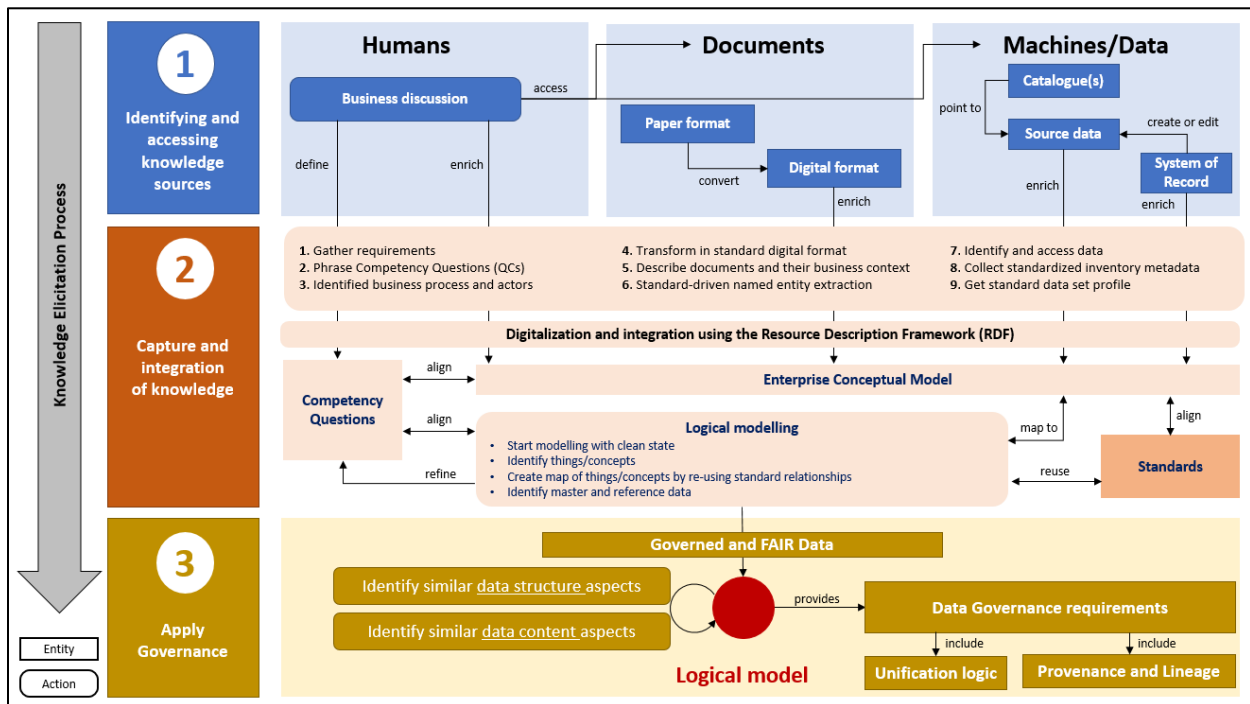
Knowledge Elicitation Process

Entity

Action

1
Identifying and accessing knowledge sources

Humans

Business discussion

access

define

enrich

Documents

Paper format

convert

Digital format

enrich

Machines/Data

Catalogue(s)

point to

Source data

create or edit

System of Record

enrich

enrich

2
Capture and integration of knowledge

1. Gather requirements
2. Phrase Competency Questions (QCs)
3. Identified business process and actors

4. Transform in standard digital format
5. Describe documents and their business context
6. Standard-driven named entity extraction

7. Identify and access data
8. Collect standardized inventory metadata
9. Get standard data set profile

Digitalization and integration using the Resource Description Framework (RDF)

Competency Questions

align

Enterprise Conceptual Model

align

Logical modelling
• Start modelling with clean state
• Identify things/concepts
• Create map of things/concepts by re-using standard relationships
• Identify master and reference data

refine

map to

align

reuse

Standards

3
Apply Governance

Governed and FAIR Data

Identify similar data structure aspects

Identify similar data content aspects

provides

Data Governance requirements

include

include

Logical model

Unification logic

Provenance and Lineage